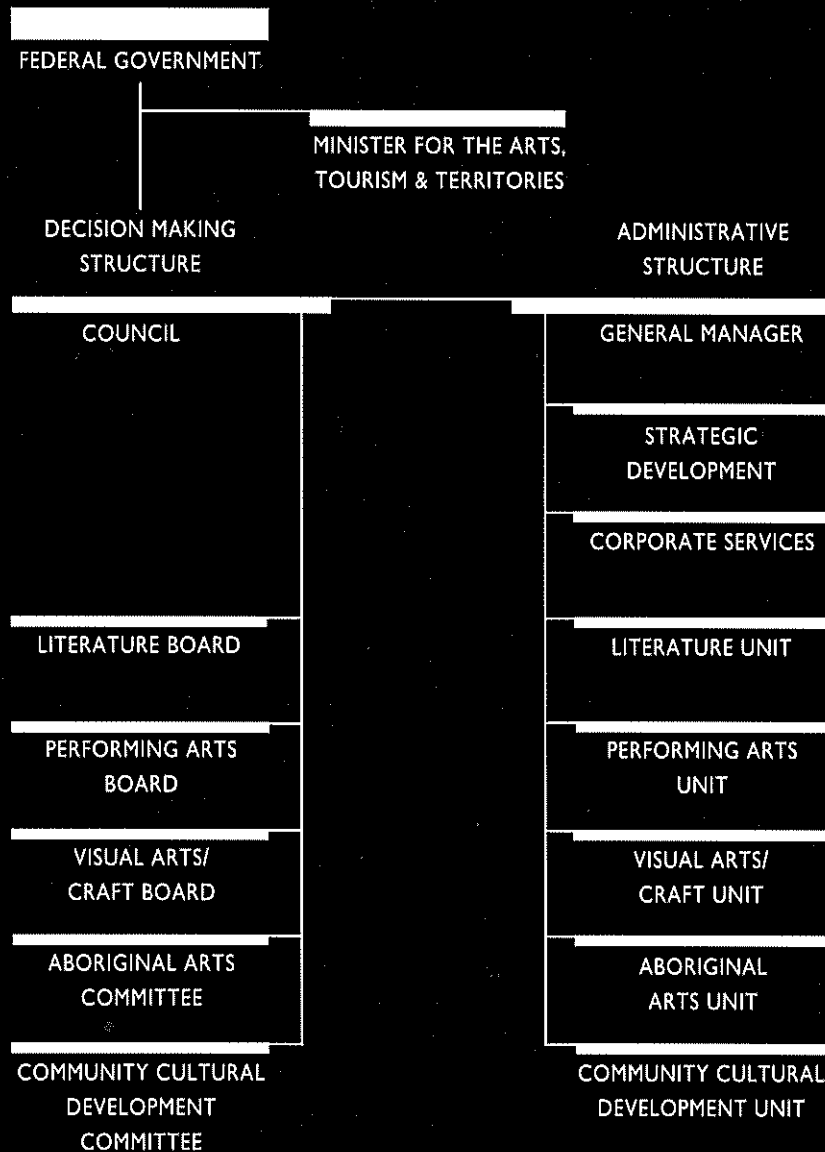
FEDERAL GOVERNMENT

MINISTER FOR THE ARTS, TOURISM & TERRITORIES

DECISION MAKING STRUCTURE

ADMINISTRATIVE STRUCTURE

COUNCIL

LITERATURE BOARD

PERFORMING ARTS BOARD

VISUAL ARTS/ CRAFT BOARD

ABORIGINAL ARTS COMMITTEE

COMMUNITY CULTURAL DEVELOPMENT COMMITTEE

GENERAL MANAGER

STRATEGIC DEVELOPMENT

CORPORATE SERVICES

LITERATURE UNIT

PERFORMING ARTS UNIT

VISUAL ARTS/ CRAFT UNIT

ABORIGINAL ARTS UNIT

COMMUNITY CULTURAL DEVELOPMENT UNIT